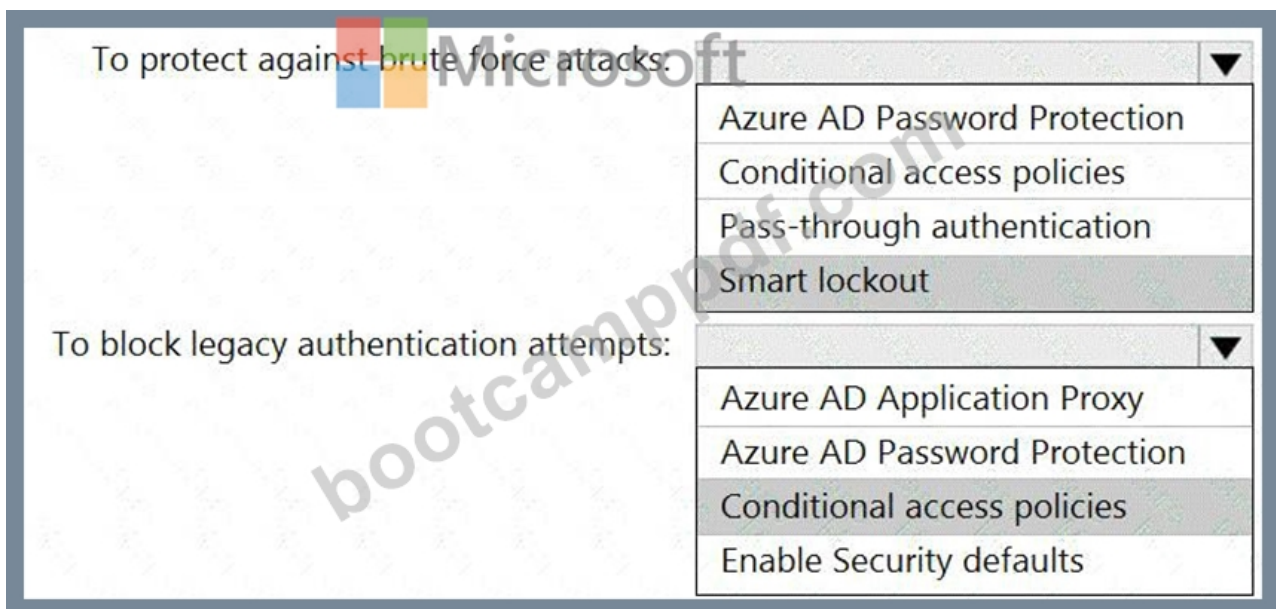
Microsoft

To protect against brute force attacks:

Azure AD Password Protection
Conditional access policies
Pass-through authentication
Smart lockout

To block legacy authentication attempts:

Azure AD Application Proxy
Azure AD Password Protection
Conditional access policies
Enable Security defaults

bootcamppdf.com